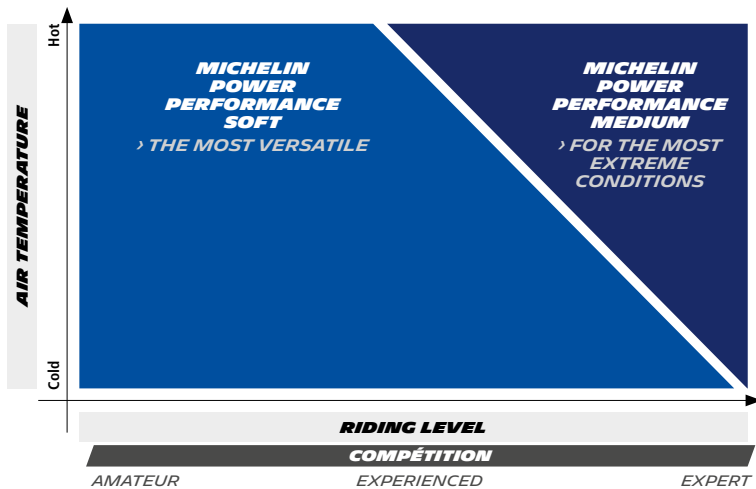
AIR TEMPERATURE

Hot

Cold

MICHELIN POWER PERFORMANCE SOFT
› THE MOST VERSATILE

MICHELIN POWER PERFORMANCE MEDIUM
› FOR THE MOST EXTREME CONDITIONS

RIDING LEVEL

COMPÉTITION

AMATEUR
EXPERIENCED
EXPERT